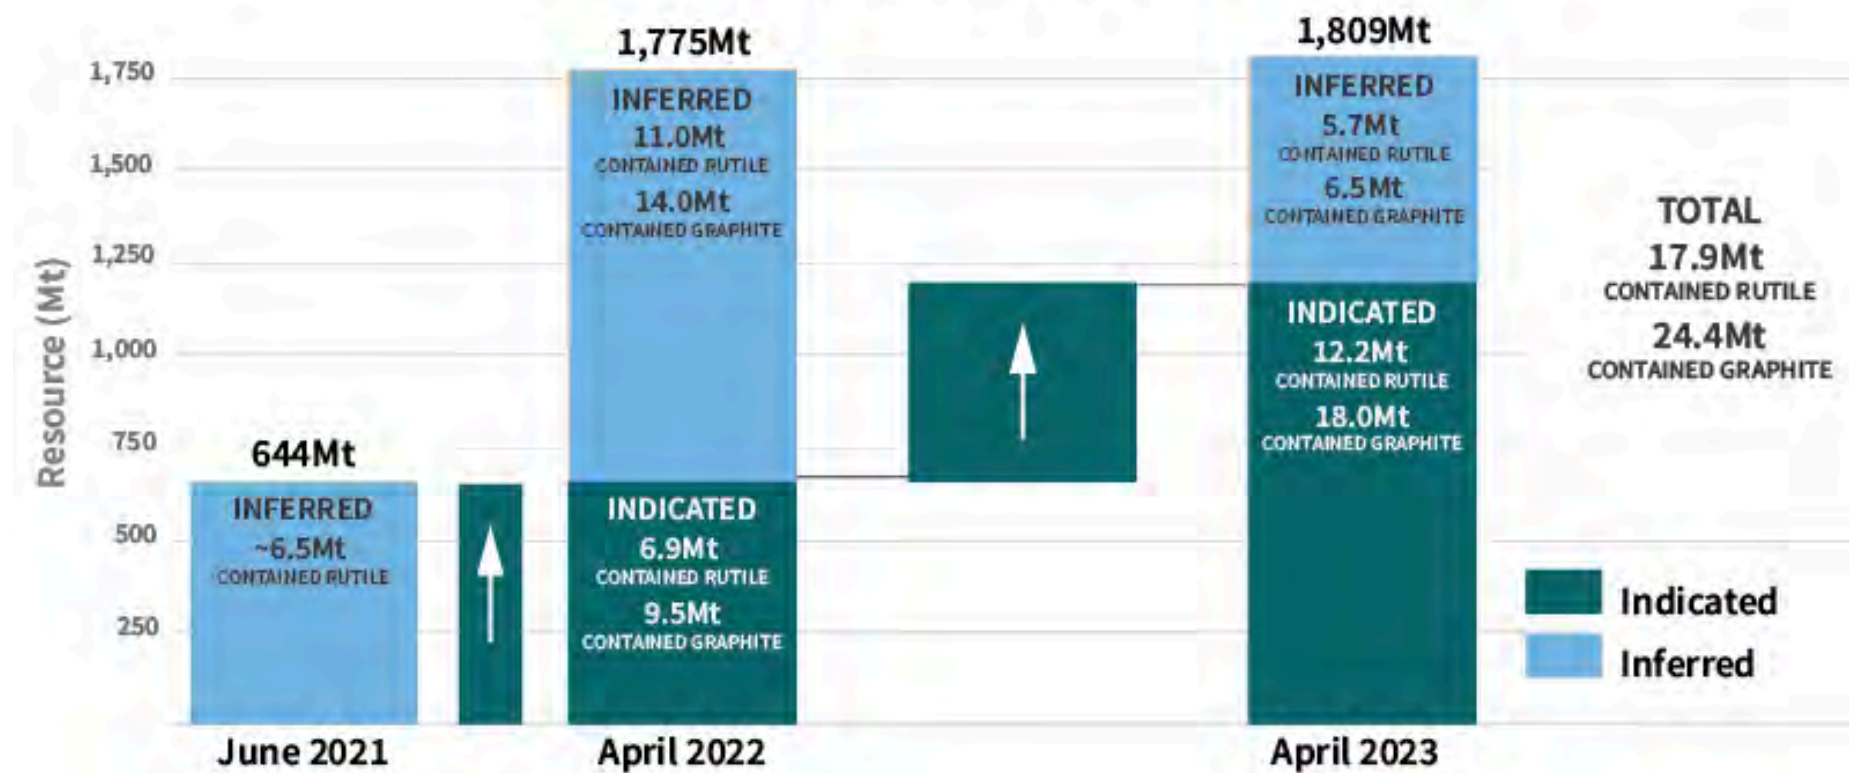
Resource (Mt)

1,750
1,500
1,250
1,000
750
500
250

644Mt
INFERRED
~6.5Mt
CONTAINED RUTILE

1,775Mt
INFERRED
11.0Mt
CONTAINED RUTILE
14.0Mt
CONTAINED GRAPHITE

INDICATED
6.9Mt
CONTAINED RUTILE
9.5Mt
CONTAINED GRAPHITE

1,809Mt
INFERRED
5.7Mt
CONTAINED RUTILE
6.5Mt
CONTAINED GRAPHITE

INDICATED
12.2Mt
CONTAINED RUTILE
18.0Mt
CONTAINED GRAPHITE

TOTAL
17.9Mt
CONTAINED RUTILE
24.4Mt
CONTAINED GRAPHITE

Indicated
Inferred

June 2021
April 2022
April 2023